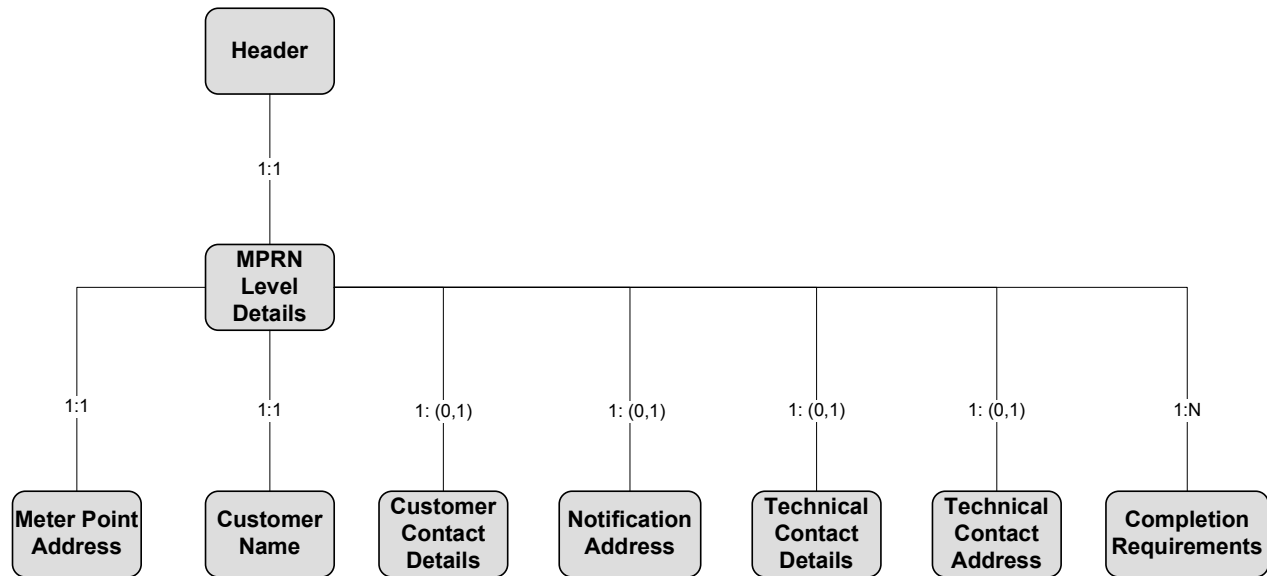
Header

1:1

MPRN Level Details

1:1

Meter Point Address

1:1

Customer Name

1: (0,1)

Customer Contact Details

1: (0,1)

Notification Address

1: (0,1)

Technical Contact Details

1: (0,1)

Technical Contact Address

1:N

Completion Requirements